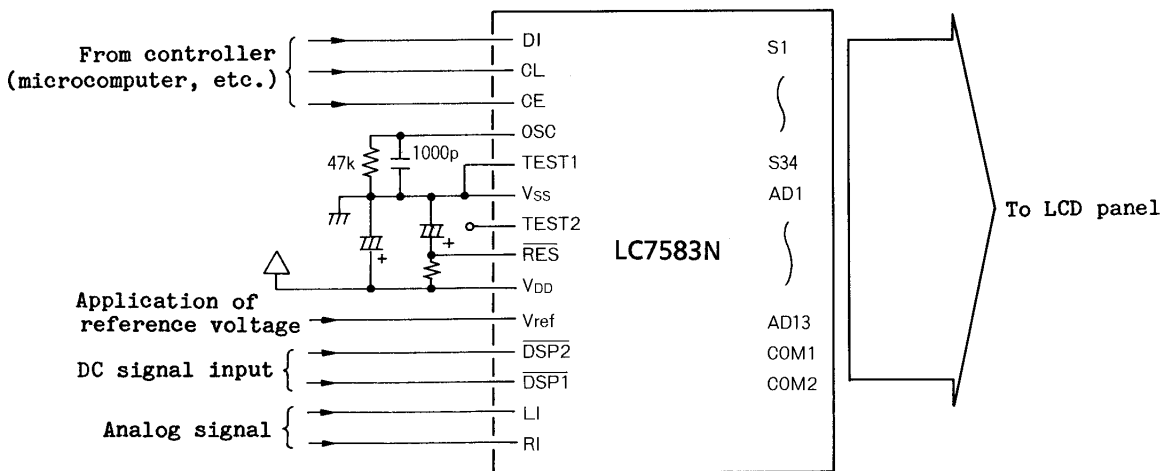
From controller (microcomputer, etc.)

DI
CL
CE
OSC
47k
1000p
TEST1
$V_{SS}$
TEST2
$\overline{RES}$
$V_{DD}$
+
+

Application of reference voltage
Vref

DC signal input
$\overline{DSP2}$
$\overline{DSP1}$

Analog signal
LI
RI

LC7583N

S1
S34
AD1
AD13
COM1
COM2

To LCD panel